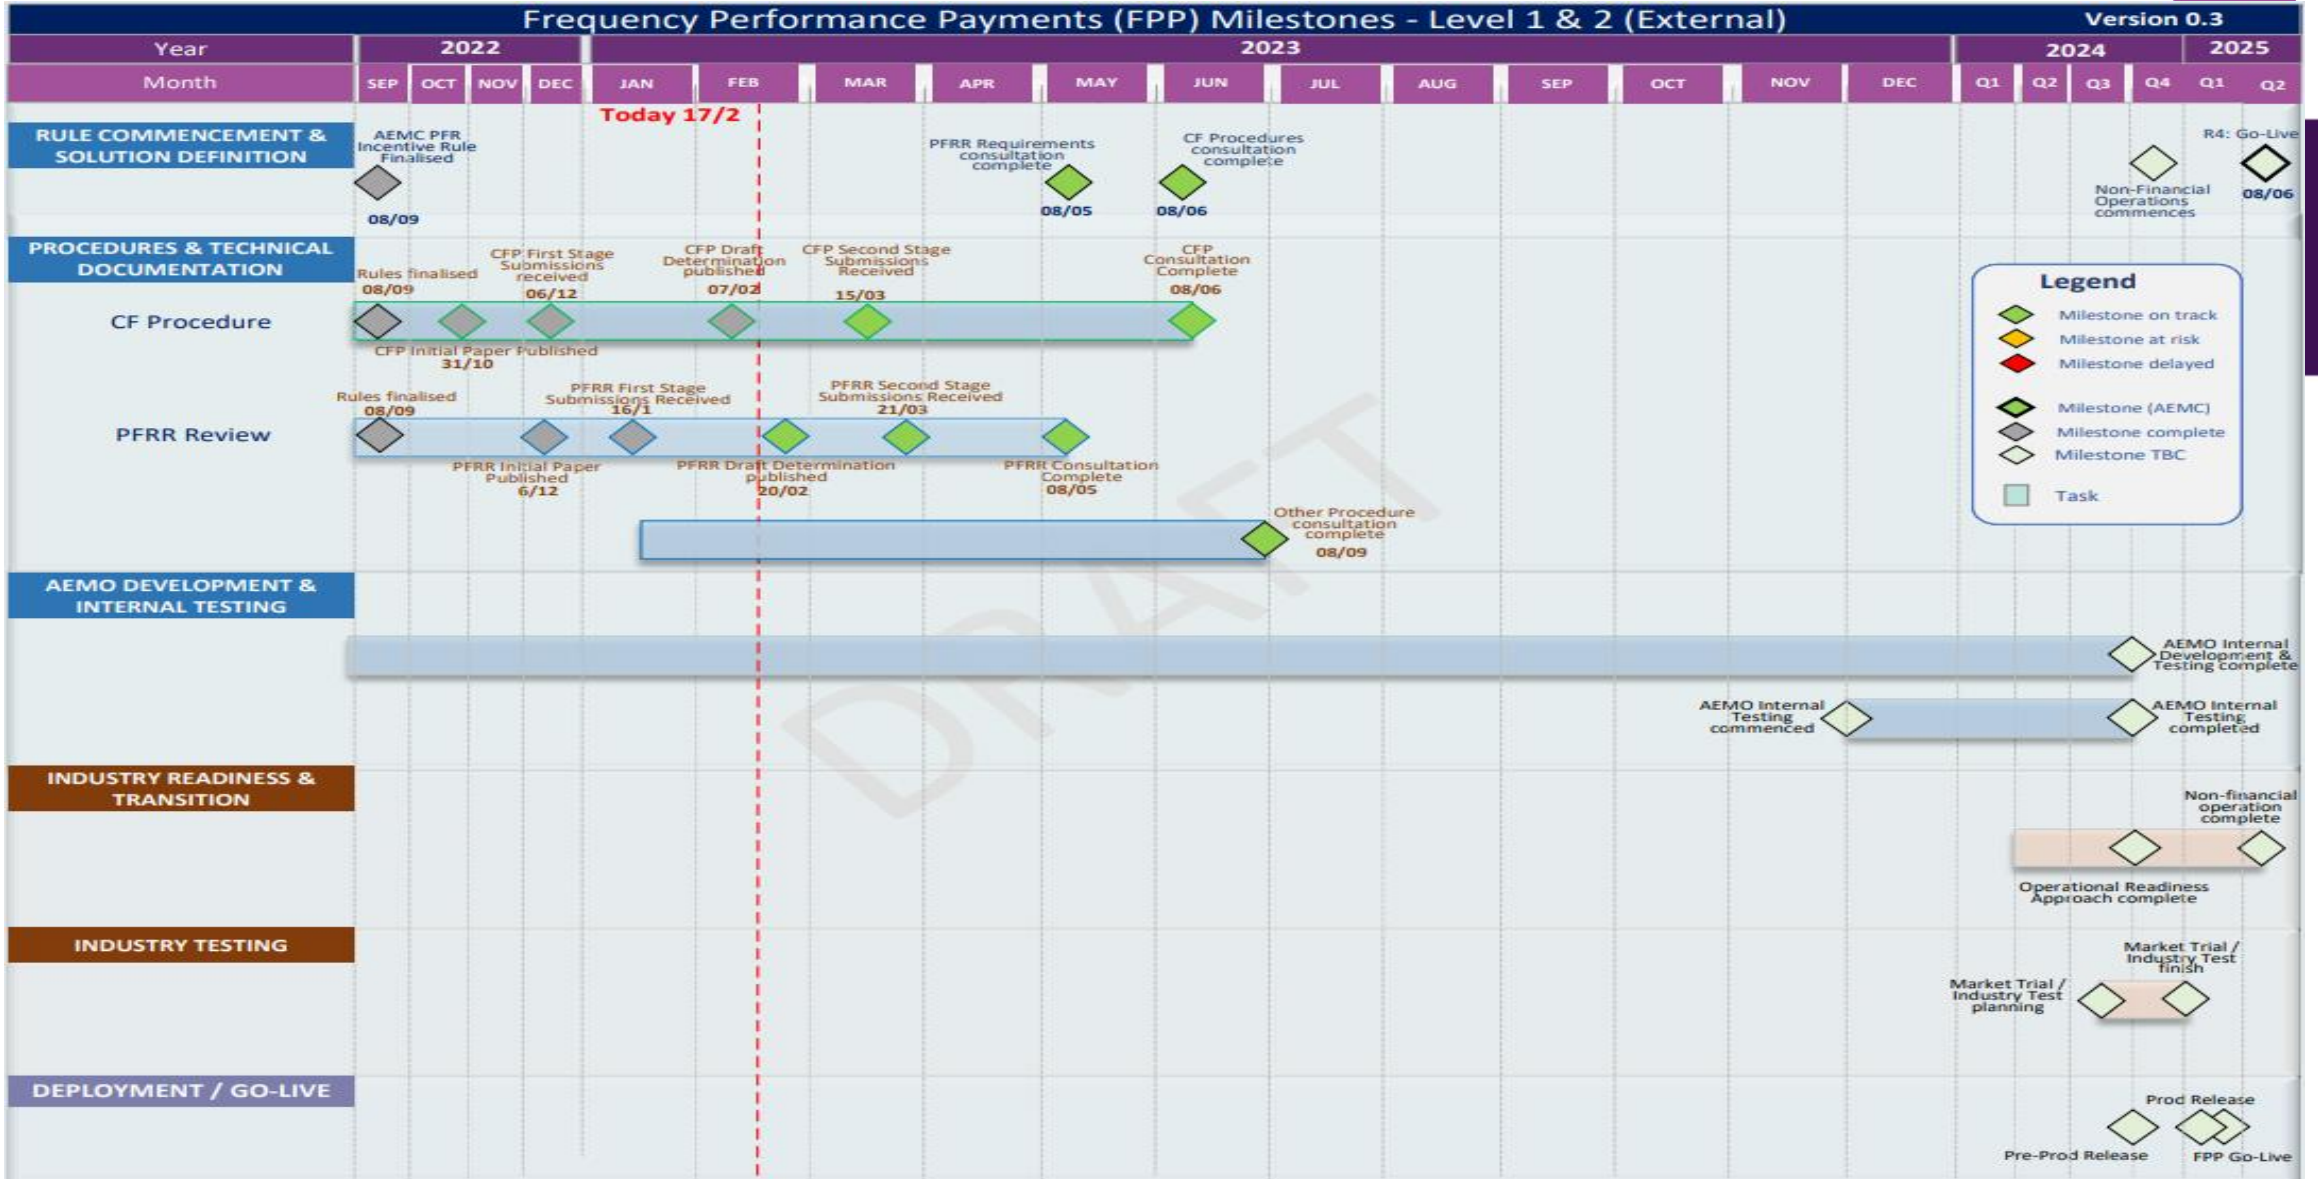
Frequency Performance Payments (FPP) Milestones - Level 1 & 2 (External)

Version 0.3

| Year | 2022 | | | | 2023 | | | | | | | | | | | | 2024 | | | | 2025 | |
|---|---|---|---|---|---|---|---|---|---|---|---|---|---|---|---|---|---|---|---|---|---|---|
| Month | SEP | OCT | NOV | DEC | JAN | FEB | MAR | APR | MAY | JUN | JUL | AUG | SEP | OCT | NOV | DEC | Q1 | Q2 | Q3 | Q4 | Q1 | Q2 |

Today 17/2

RULE COMMENCEMENT & SOLUTION DEFINITION

AEMC PFR Incentive Rule Finalised 08/09

PFRR Requirements consultation complete 08/05

CF Procedures consultation complete 08/06

Non-Financial Operations commences

R4: Go-Live 08/06

PROCEDURES & TECHNICAL DOCUMENTATION

CF Procedure

Rules finalised 08/09

CFP First Stage Submissions received 06/12

CFP Draft Determination published 07/02

CFP Second Stage Submissions Received 15/03

CFP Consultation Complete 08/06

CFP Initial Paper Published 31/10

PFRR Review

Rules finalised 08/09

PFRR First Stage Submissions Received 16/1

PFRR Second Stage Submissions Received 21/03

PFRR Initial Paper Published 6/12

PFRR Draft Determination published 20/02

PFRR Consultation Complete 08/05

Other Procedure consultation complete 08/09

Legend
Milestone on track
Milestone at risk
Milestone delayed
Milestone (AEMC)
Milestone complete
Milestone TBC
Task

AEMO DEVELOPMENT & INTERNAL TESTING

AEMO Internal Development & Testing complete

AEMO Internal Testing commenced

AEMO Internal Testing completed

INDUSTRY READINESS & TRANSITION

Non-financial operation complete

Operational Readiness Approach complete

INDUSTRY TESTING

Market Trial / Industry Test finish

Market Trial / Industry Test planning

DEPLOYMENT / GO-LIVE

Prod Release

Pre-Prod Release

FPP Go-Live

DRAFT